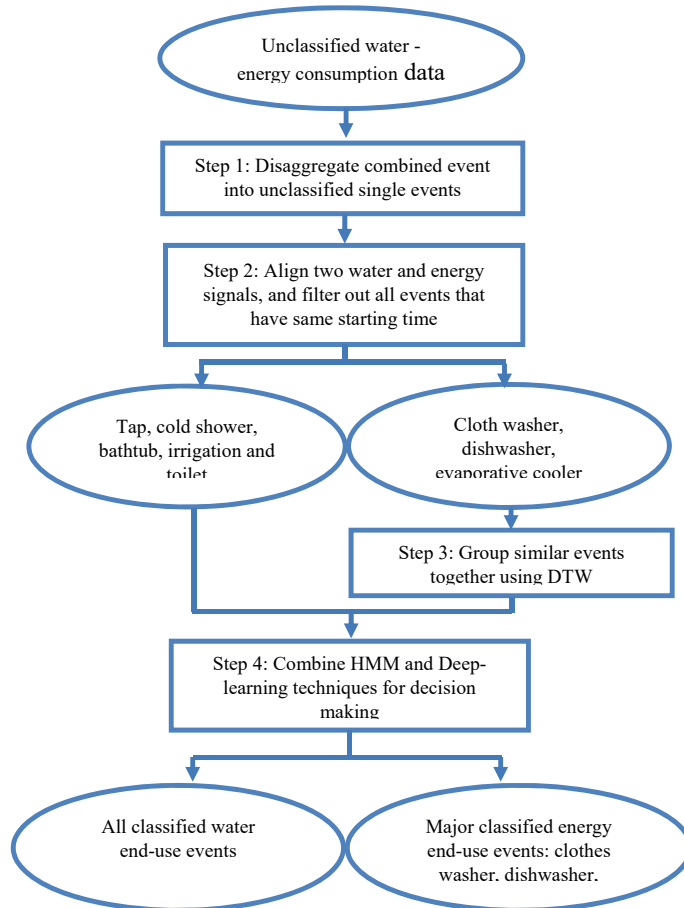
Unclassified water - energy consumption data

Step 1: Disaggregate combined event into unclassified single events

Step 2: Align two water and energy signals, and filter out all events that have same starting time

Tap, cold shower, bathtub, irrigation and toilet

Cloth washer, dishwasher, evaporative cooler

Step 3: Group similar events together using DTW

Step 4: Combine HMM and Deep-learning techniques for decision making

All classified water end-use events

Major classified energy end-use events: clothes washer, dishwasher,